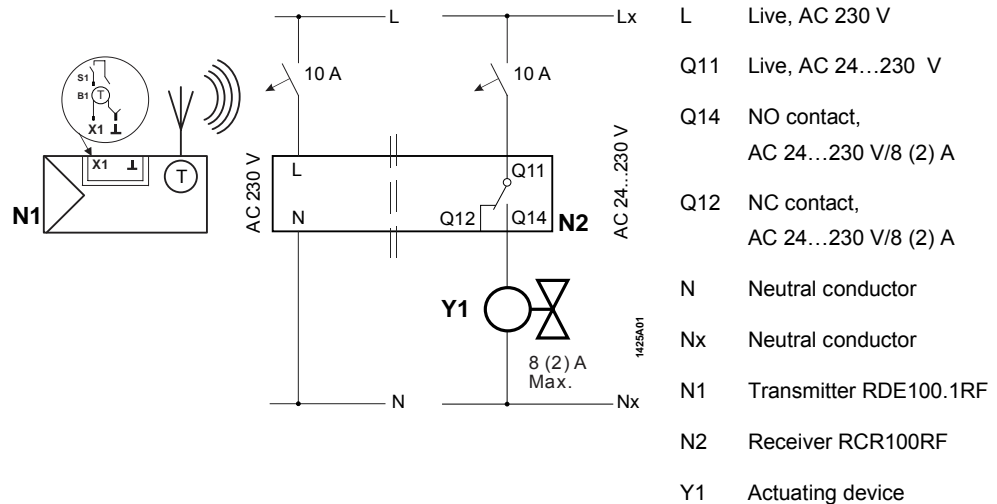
S1
B1 T
X1 ⊥

X1 ⊥
T
N1

L
10 A
AC 230 V
L
N

Lx
10 A
AC 24…230 V
Q11
Q12
Q14
N2

Y1
8 (2) A
Max.
1425A01

N
Nx

L Live, AC 230 V

Q11 Live, AC 24…230 V

Q14 NO contact, AC 24…230 V/8 (2) A

Q12 NC contact, AC 24…230 V/8 (2) A

N Neutral conductor

Nx Neutral conductor

N1 Transmitter RDE100.1RF

N2 Receiver RCR100RF

Y1 Actuating device